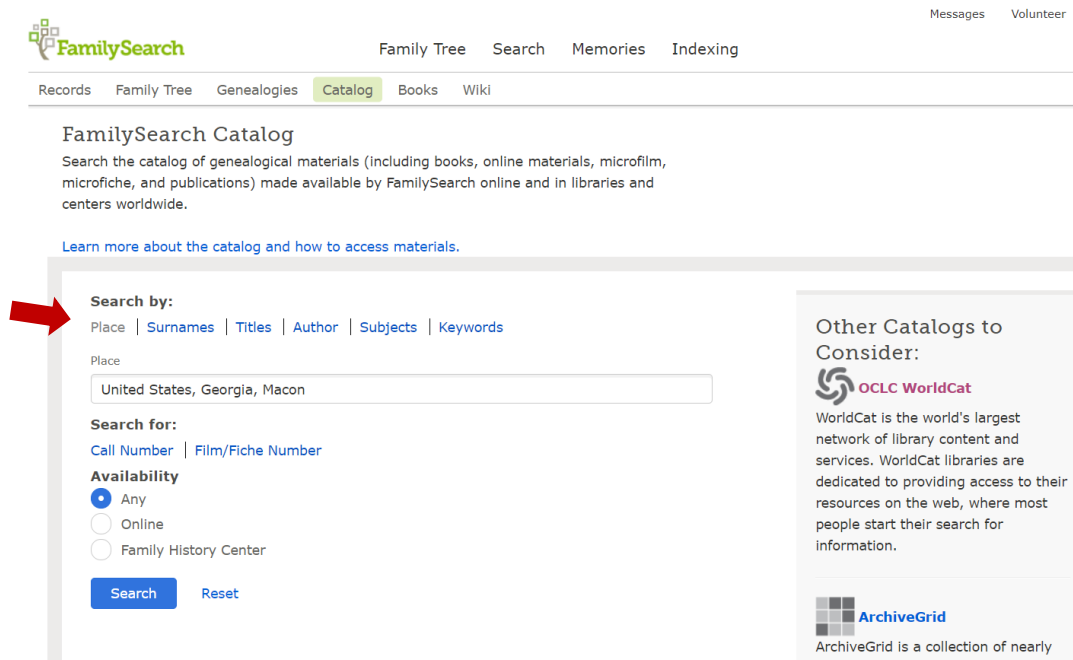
Messages Volunteer

FamilySearch

Family Tree Search Memories Indexing

Records Family Tree Genealogies Catalog Books Wiki

FamilySearch Catalog

Search the catalog of genealogical materials (including books, online materials, microfilm, microfiche, and publications) made available by FamilySearch online and in libraries and centers worldwide.

Learn more about the catalog and how to access materials.

Search by:

Place | Surnames | Titles | Author | Subjects | Keywords

Place

United States, Georgia, Macon

Search for:

Call Number | Film/Fiche Number

Availability

Any

Online

Family History Center

Search Reset

Other Catalogs to Consider:

OCLC WorldCat

WorldCat is the world's largest network of library content and services. WorldCat libraries are dedicated to providing access to their resources on the web, where most people start their search for information.

ArchiveGrid

ArchiveGrid is a collection of nearly